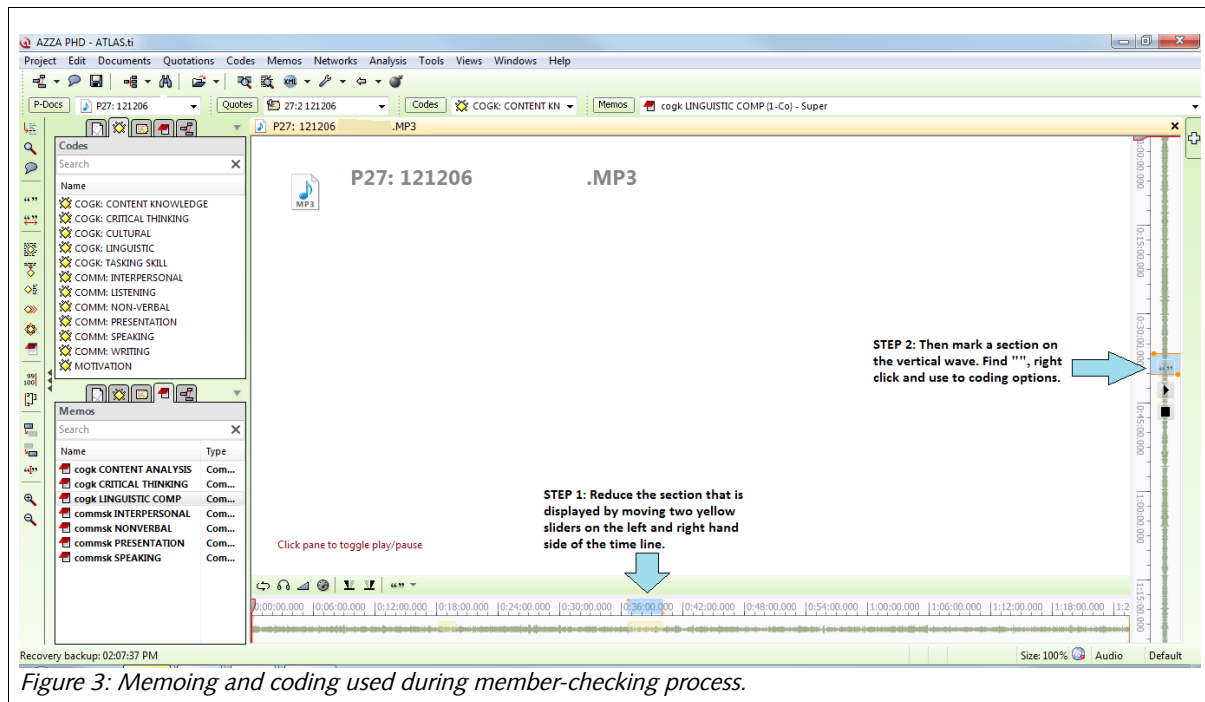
AZZA PHD - ATLAS.ti

Project Edit Documents Quotations Codes Memos Networks Analysis Tools Views Windows Help

P-Docs P27: 121206 Quotes 27:2 121206 Codes COGK: CONTENT KN Memos cogk LINGUISTIC COMP (1-Co) - Super

P27: 121206 .MP3

Codes
Search
Name
COGK: CONTENT KNOWLEDGE
COGK: CRITICAL THINKING
COGK: CULTURAL
COGK: LINGUISTIC
COGK: TASKING SKILL
COMM: INTERPERSONAL
COMM: LISTENING
COMM: NON-VERBAL
COMM: PRESENTATION
COMM: SPEAKING
COMM: WRITING
MOTIVATION

Memos
Search
| Name | Type |
|---|---|
| cogk CONTENT ANALYSIS | Com... |
| cogk CRITICAL THINKING | Com... |
| cogk LINGUISTIC COMP | Com... |
| commsk INTERPERSONAL | Com... |
| commsk NONVERBAL | Com... |
| commsk PRESENTATION | Com... |
| commsk SPEAKING | Com... |

P27: 121206 .MP3

MP3

STEP 2: Then mark a section on the vertical wave. Find "", right click and use to coding options.

STEP 1: Reduce the section that is displayed by moving two yellow sliders on the left and right hand side of the time line.

Click pane to toggle play/pause

0:00:00.000 0:06:00.000 0:12:00.000 0:18:00.000 0:24:00.000 0:30:00.000 0:36:00.000 0:42:00.000 0:48:00.000 0:54:00.000 1:00:00.000 1:06:00.000 1:12:00.000 1:18:00.000

0:00:00.000 0:15:00.000 0:30:00.000 0:45:00.000 1:00:00.000 1:15:00.000

Recovery backup: 02:07:37 PM Size: 100% Audio Default

Figure 3: Memoing and coding used during member-checking process.